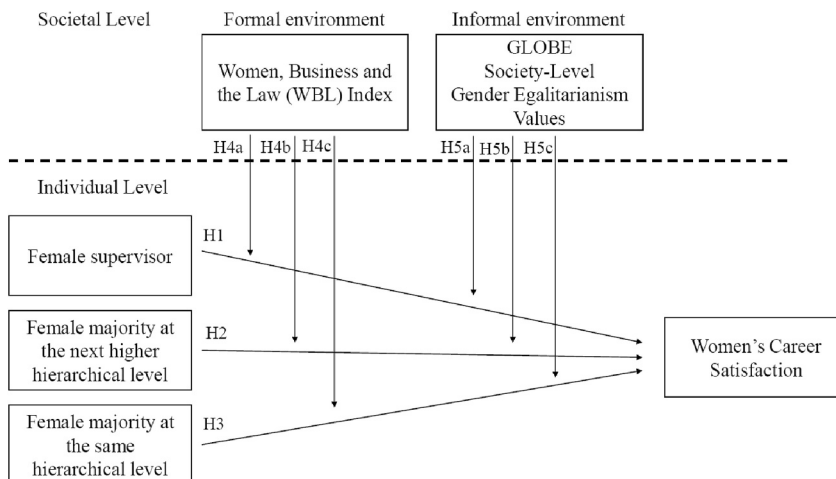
Societal Level

Formal environment

Women, Business and the Law (WBL) Index

Informal environment

GLOBE Society-Level Gender Egalitarianism Values

H4a H4b H4c

H5a H5b H5c

Individual Level

H1

Female supervisor

Female majority at the next higher hierarchical level

H2

Female majority at the same hierarchical level

H3

Women's Career Satisfaction